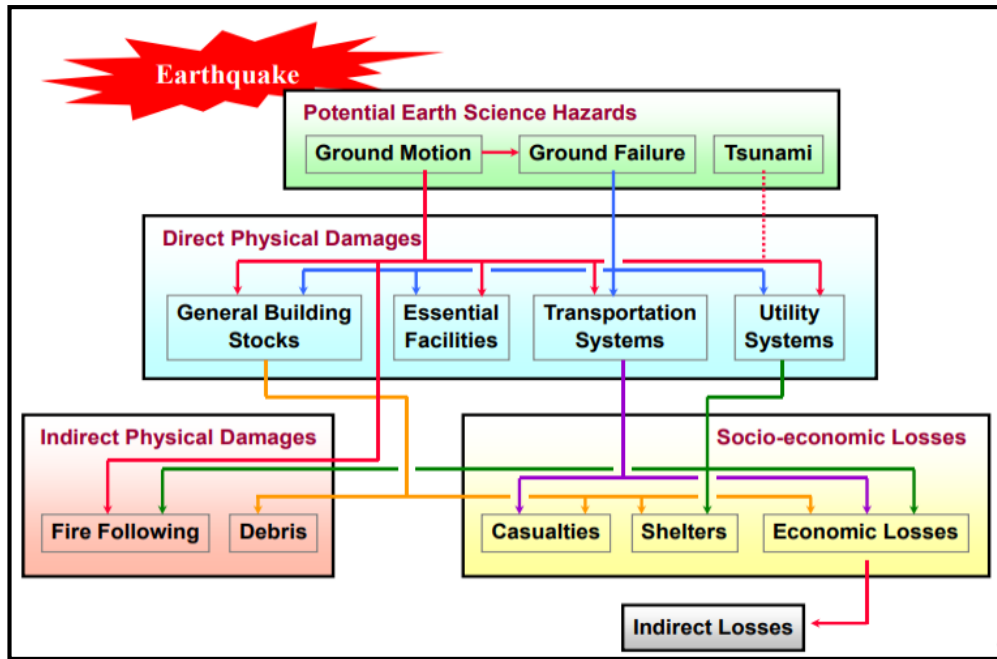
Earthquake

Potential Earth Science Hazards

Ground Motion

Ground Failure

Tsunami

Direct Physical Damages

General Building Stocks

Essential Facilities

Transportation Systems

Utility Systems

Indirect Physical Damages

Fire Following

Debris

Socio-economic Losses

Casualties

Shelters

Economic Losses

Indirect Losses